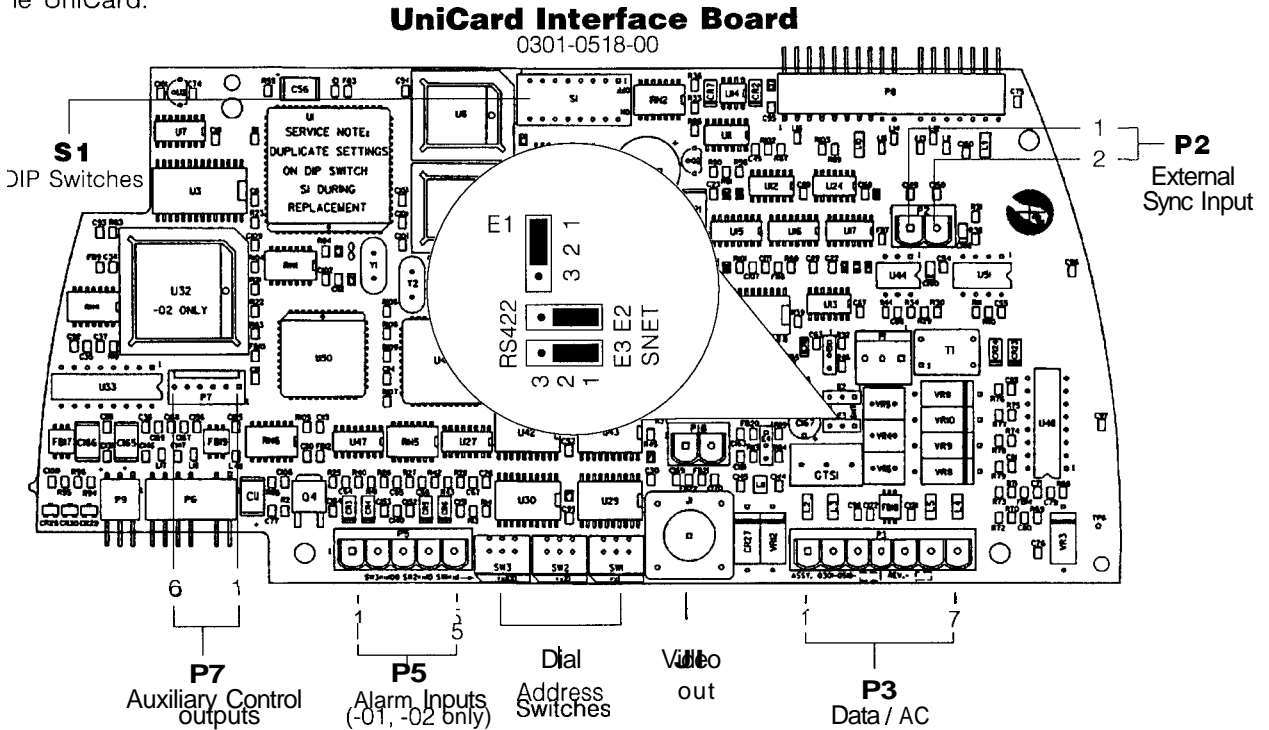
le UniCard.

UniCard Interface Board
0301-0518-00

S1
DIP Switches

U1
SERVICE NOTE:
DUPLICATE SETTINGS
ON DIP SWITCH
S1 DURING
REPLACEMENT

U32
-02 ONLY

E1
3 2 1

RS422
E2
E3
SNET
3 2 1

1
2
P2
External
Sync Input

6
1
P7
Auxiliary Control
outputs

1
5
P5
Alarm Inputs
(-01, -02 only)

Dial
Address
Switches

Video
out

1
7
P3
Data / AC